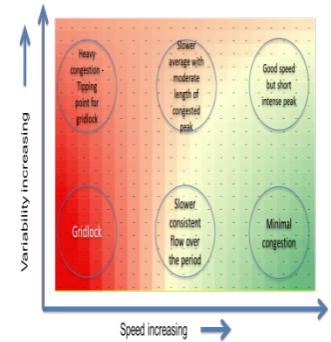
Variability increasing

Heavy congestion - Tipping point for gridlock

Slower average with moderate length of congested peak

Good speed but short intense peak

Gridlock

Slower consistent flow over the period

Minimal congestion

Speed increasing